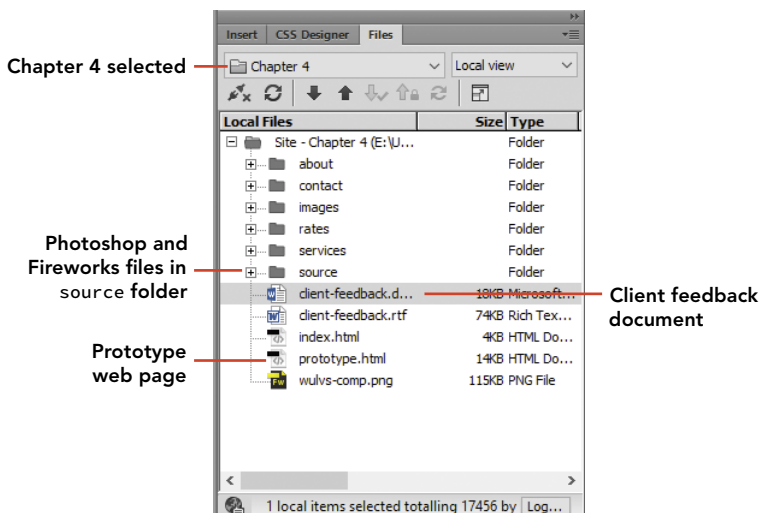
Insert | CSS Designer | Files

Chapter 4 selected

Chapter 4

Local view

| Local Files | Size | Type |
|---|---|---|
| Site - Chapter 4 (E:\U... | | Folder |
| about | | Folder |
| contact | | Folder |
| images | | Folder |
| rates | | Folder |
| services | | Folder |
| source | | Folder |
| client-feedback.d... | 18KB | Microsoft... |
| client-feedback.rtf | 74KB | Rich Tex... |
| index.html | 4KB | HTML Do... |
| prototype.html | 14KB | HTML Do... |
| wulvs-comp.png | 115KB | PNG File |

Photoshop and Fireworks files in source folder

Prototype web page

Client feedback document

1 local items selected totalling 17456 by Log...